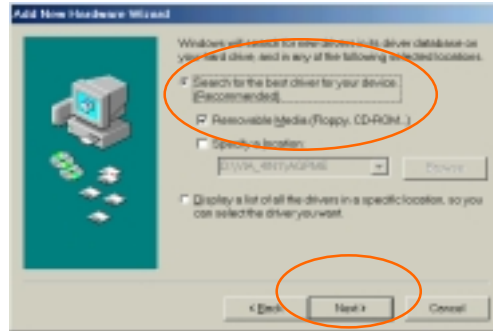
Add New Hardware Wizard

Windows will search for new drivers in its driver database on your hard drive, and in any of the following selected locations.

Search for the best driver for your device. (Recommended).

Removable Media (Floppy, CD-ROM...)

Specify a location:

D:\VIA_4IN1\AGPVIA

Browse

Display a list of all the drivers in a specific location, so you can select the driver you want.

< Back

Next >

Cancel